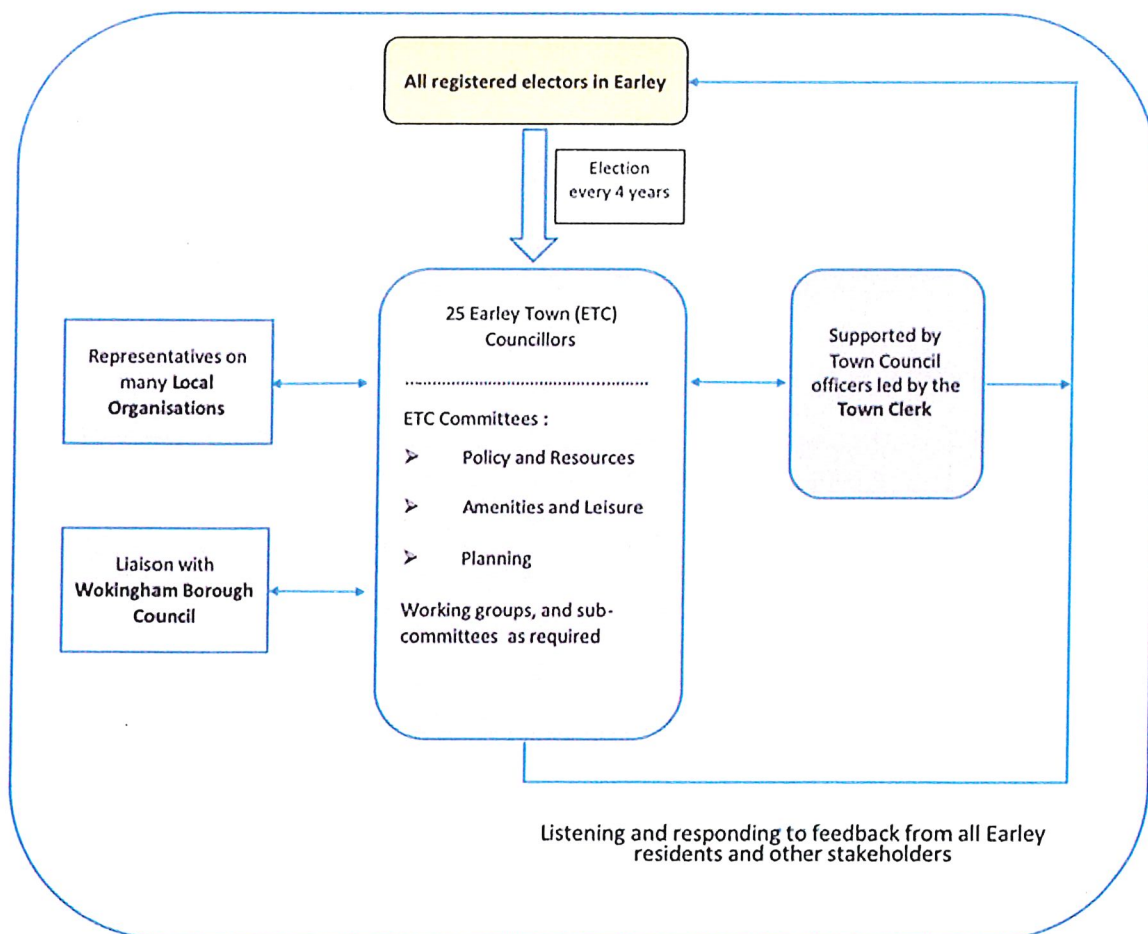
All registered electors in Earley

Election every 4 years

Representatives on many Local Organisations

25 Earley Town (ETC) Councillors

.....................................................

ETC Committees :

➢ Policy and Resources

➢ Amenities and Leisure

➢ Planning

Working groups, and sub-committees as required

Supported by Town Council officers led by the Town Clerk

Liaison with Wokingham Borough Council

Listening and responding to feedback from all Earley residents and other stakeholders